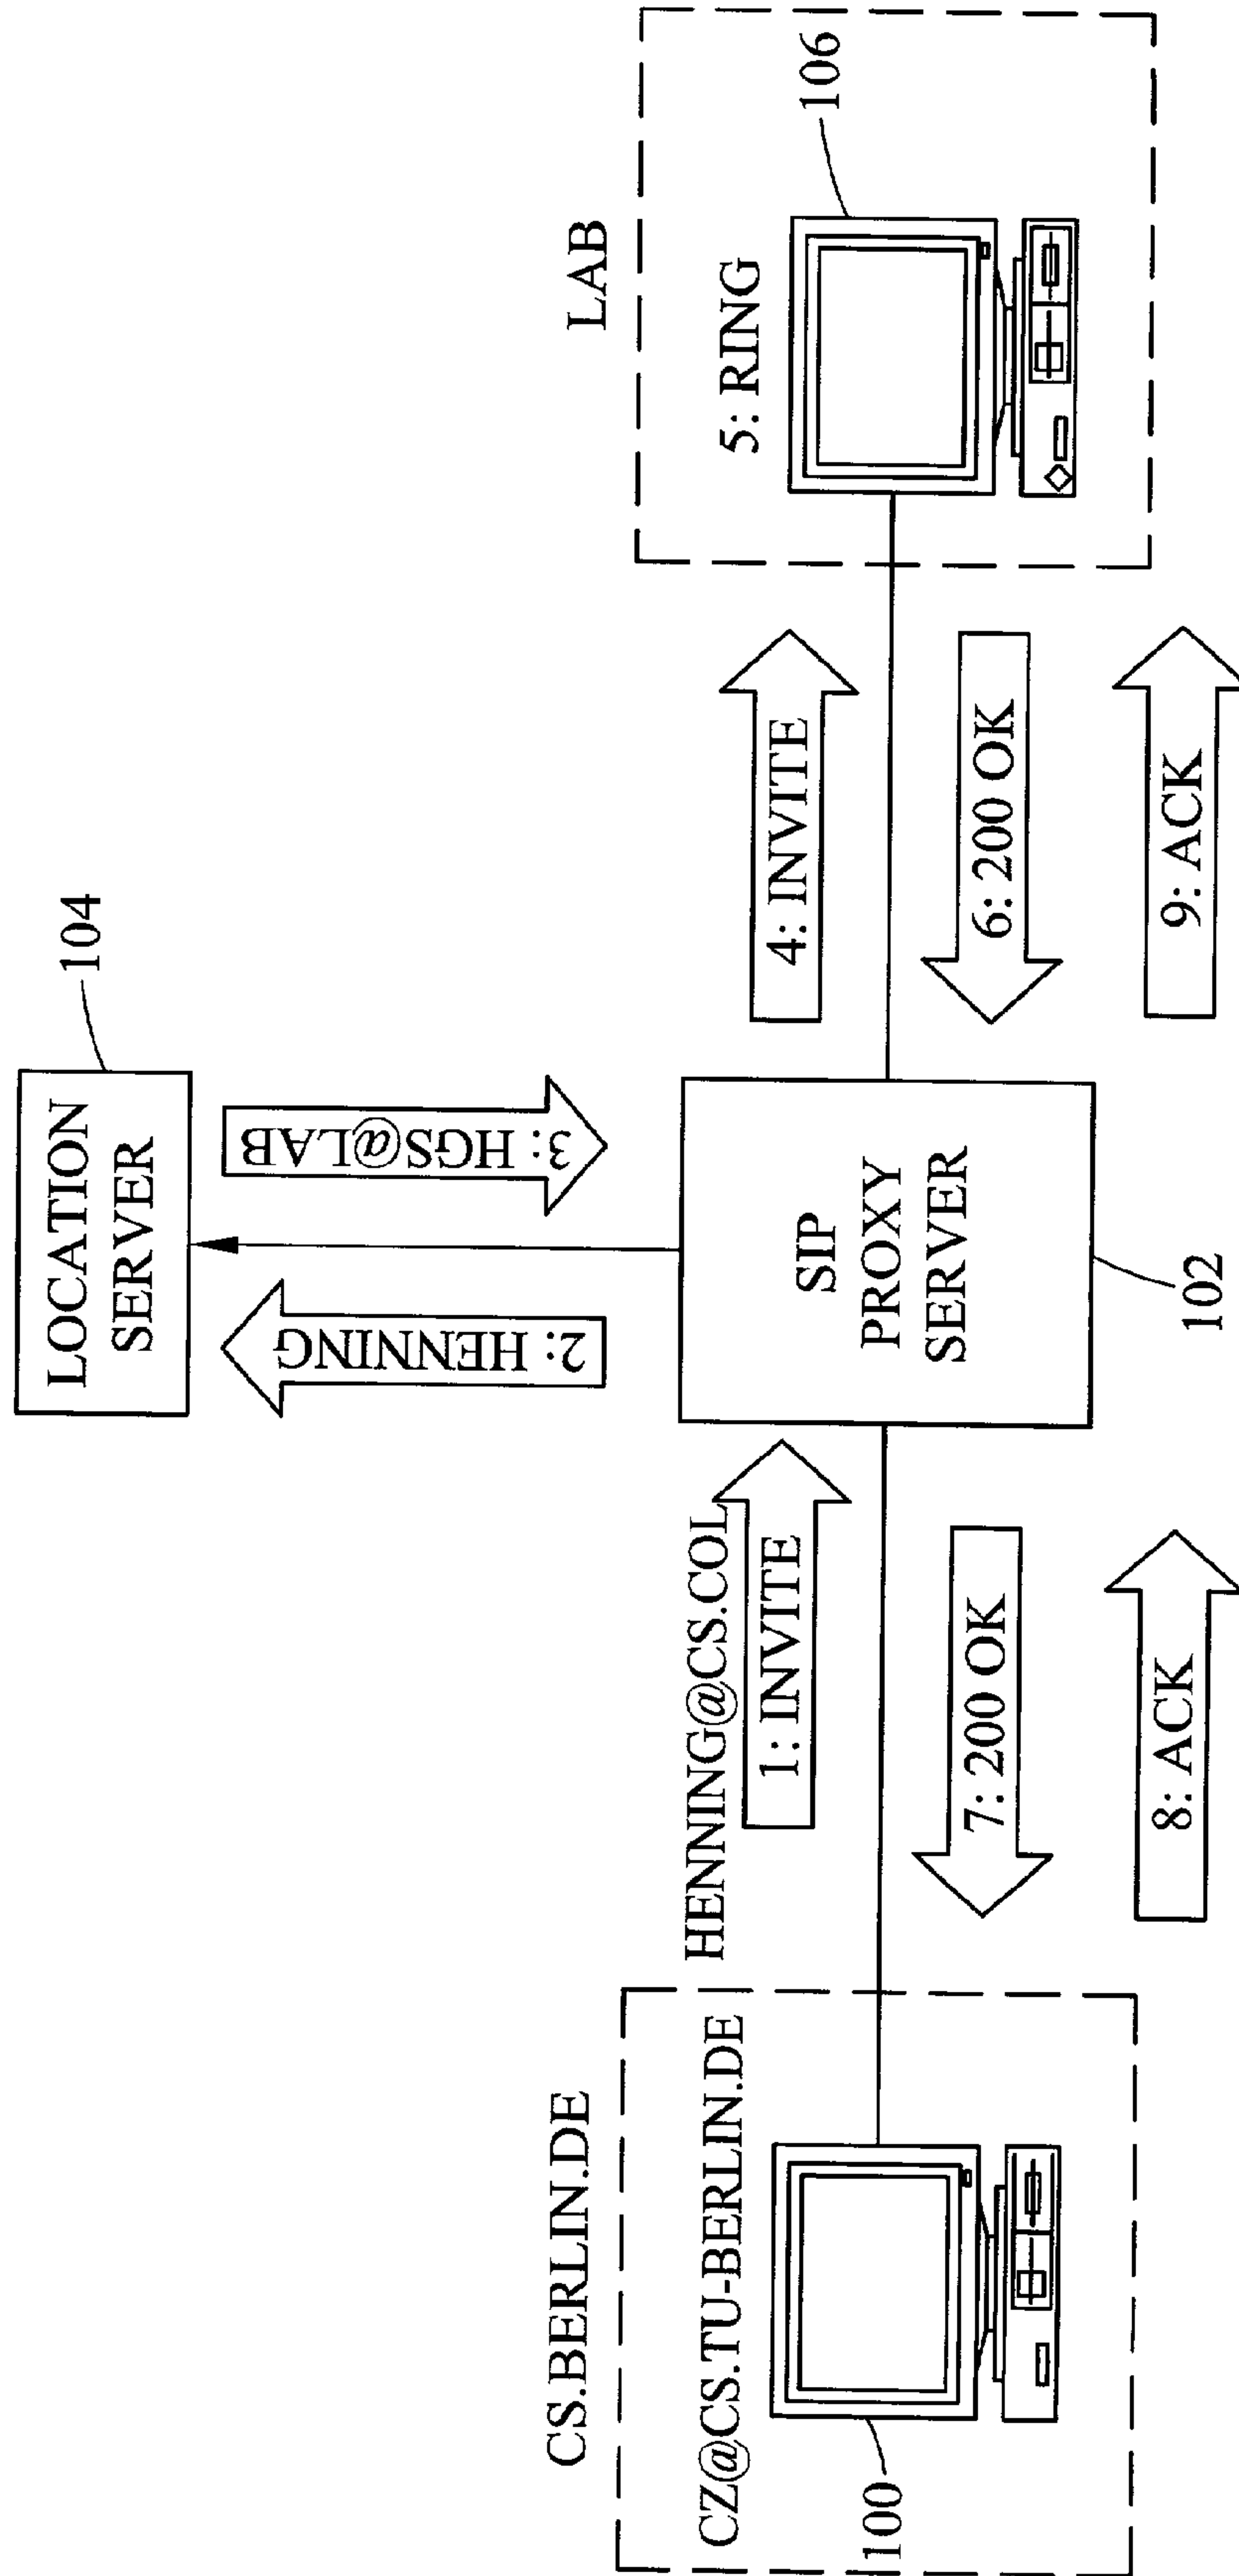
LOCATION SERVER

104

2: HENNING

3: HGS@LAB

SIP PROXY SERVER

102

LAB

5: RING

106

4: INVITE

6: 200 OK

9: ACK

HENNING@CS.COL

1: INVITE

7: 200 OK

8: ACK

CS.BERLIN.DE

CZ@CS.TU-BERLIN.DE

100